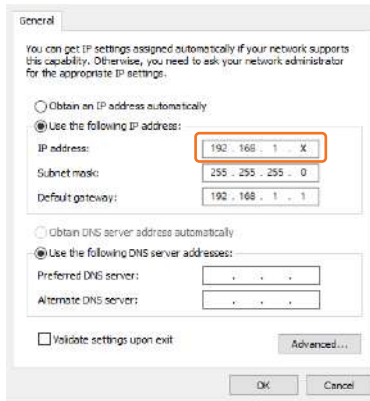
General

You can get IP settings assigned automatically if your network supports this capability. Otherwise, you need to ask your network administrator for the appropriate IP settings.

Obtain an IP address automatically

Use the following IP address:

| | |
|---|---|
| IP address: | 192 . 168 . 1 . X |
| Subnet mask: | 255 . 255 . 255 . 0 |
| Default gateway: | 192 . 168 . 1 . 1 |

Obtain DNS server address automatically

Use the following DNS server addresses:

| | |
|---|---|
| Preferred DNS server: | . . . |
| Alternate DNS server: | . . . |

Validate settings upon exit

Advanced...

OK

Cancel